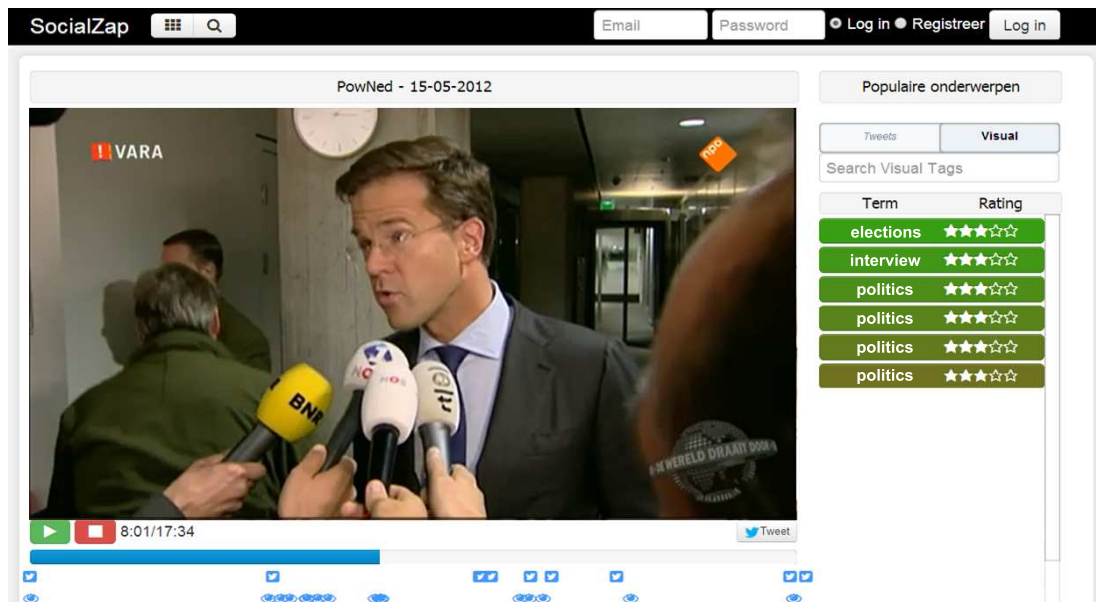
SocialZap

Email Password Log in Registreer Log in

PowNed - 15-05-2012

!VARA

npo

BNR

NOS

NOS

rtl

DE WERELD DRAAIT DOOR

8:01/17:34

Tweet

Populaire onderwerpen

Tweets Visual

Search Visual Tags

| Term | Rating |
|---|---|
| elections | ★★★☆☆ |
| interview | ★★★☆☆ |
| politics | ★★★☆☆ |
| politics | ★★★☆☆ |
| politics | ★★★☆☆ |
| politics | ★★★☆☆ |